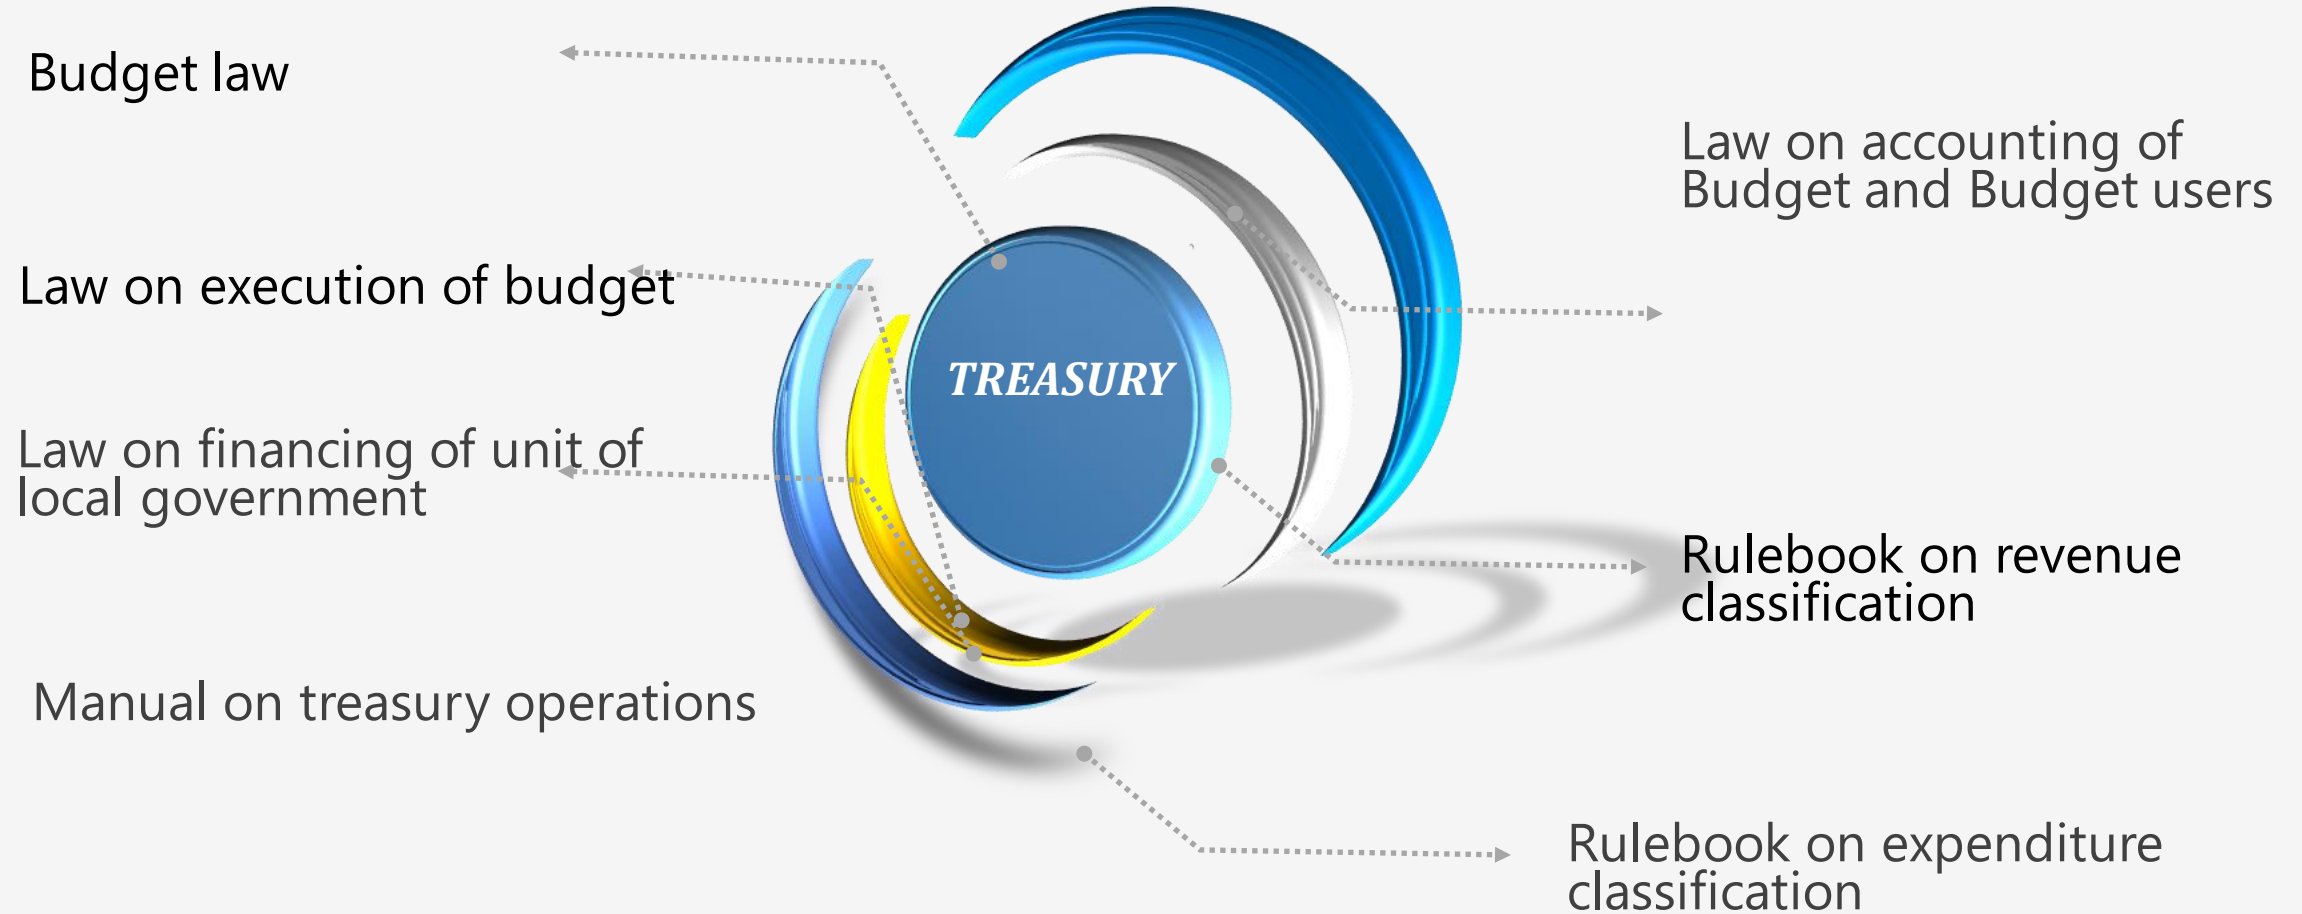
Budget law

Law on execution of budget

Law on financing of unit of local government

Manual on treasury operations

TREASURY

Law on accounting of Budget and Budget users

Rulebook on revenue classification

Rulebook on expenditure classification